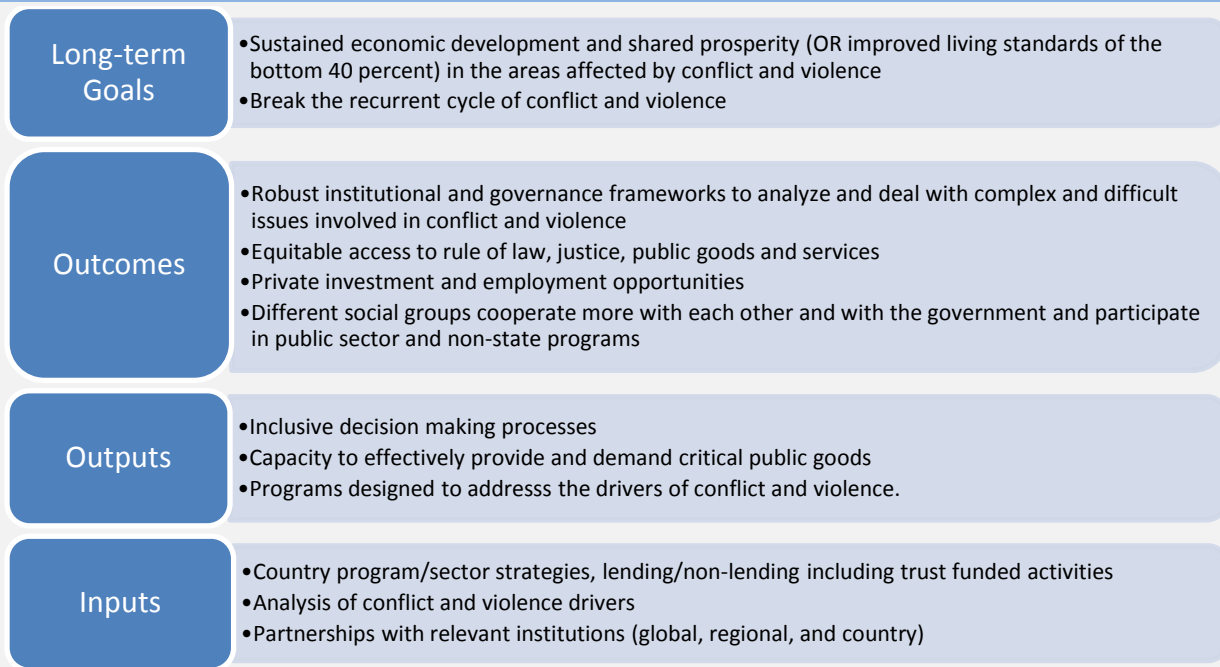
Long-term Goals

•Sustained economic development and shared prosperity (OR improved living standards of the bottom 40 percent) in the areas affected by conflict and violence
•Break the recurrent cycle of conflict and violence

Outcomes

•Robust institutional and governance frameworks to analyze and deal with complex and difficult issues involved in conflict and violence
•Equitable access to rule of law, justice, public goods and services
•Private investment and employment opportunities
•Different social groups cooperate more with each other and with the government and participate in public sector and non-state programs

Outputs

•Inclusive decision making processes
•Capacity to effectively provide and demand critical public goods
•Programs designed to addresss the drivers of conflict and violence.

Inputs

•Country program/sector strategies, lending/non-lending including trust funded activities
•Analysis of conflict and violence drivers
•Partnerships with relevant institutions (global, regional, and country)